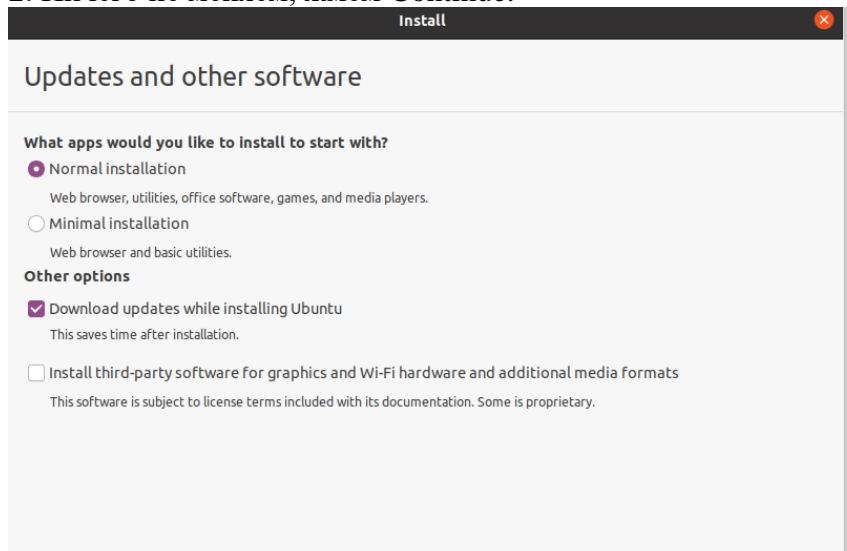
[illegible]

Install

Updates and other software

What apps would you like to install to start with?

Normal installation

Web browser, utilities, office software, games, and media players.

Minimal installation

Web browser and basic utilities.

Other options

Download updates while installing Ubuntu

This saves time after installation.

Install third-party software for graphics and Wi-Fi hardware and additional media formats

This software is subject to license terms included with its documentation. Some is proprietary.